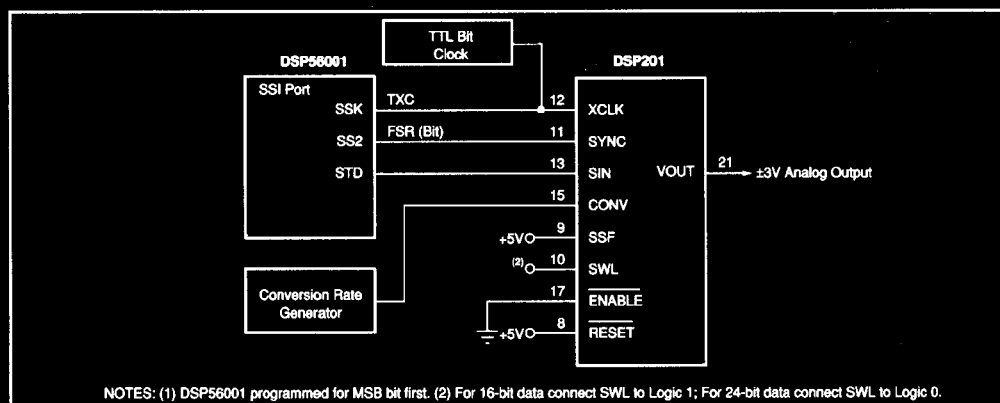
TTL Bit Clock

DSP56001

SSI Port

SSK

SS2

STD

TXC

FSR (Bit)

DSP201

12 XCLK

11 SYNC

13 SIN

15 CONV

+5V 9 SSF

(2) 10 SWL

17 $\overline{\text{ENABLE}}$

+5V 8 $\overline{\text{RESET}}$

VOUT 21 ±3V Analog Output

Conversion Rate Generator

NOTES: (1) DSP56001 programmed for MSB bit first. (2) For 16-bit data connect SWL to Logic 1; For 24-bit data connect SWL to Logic 0.